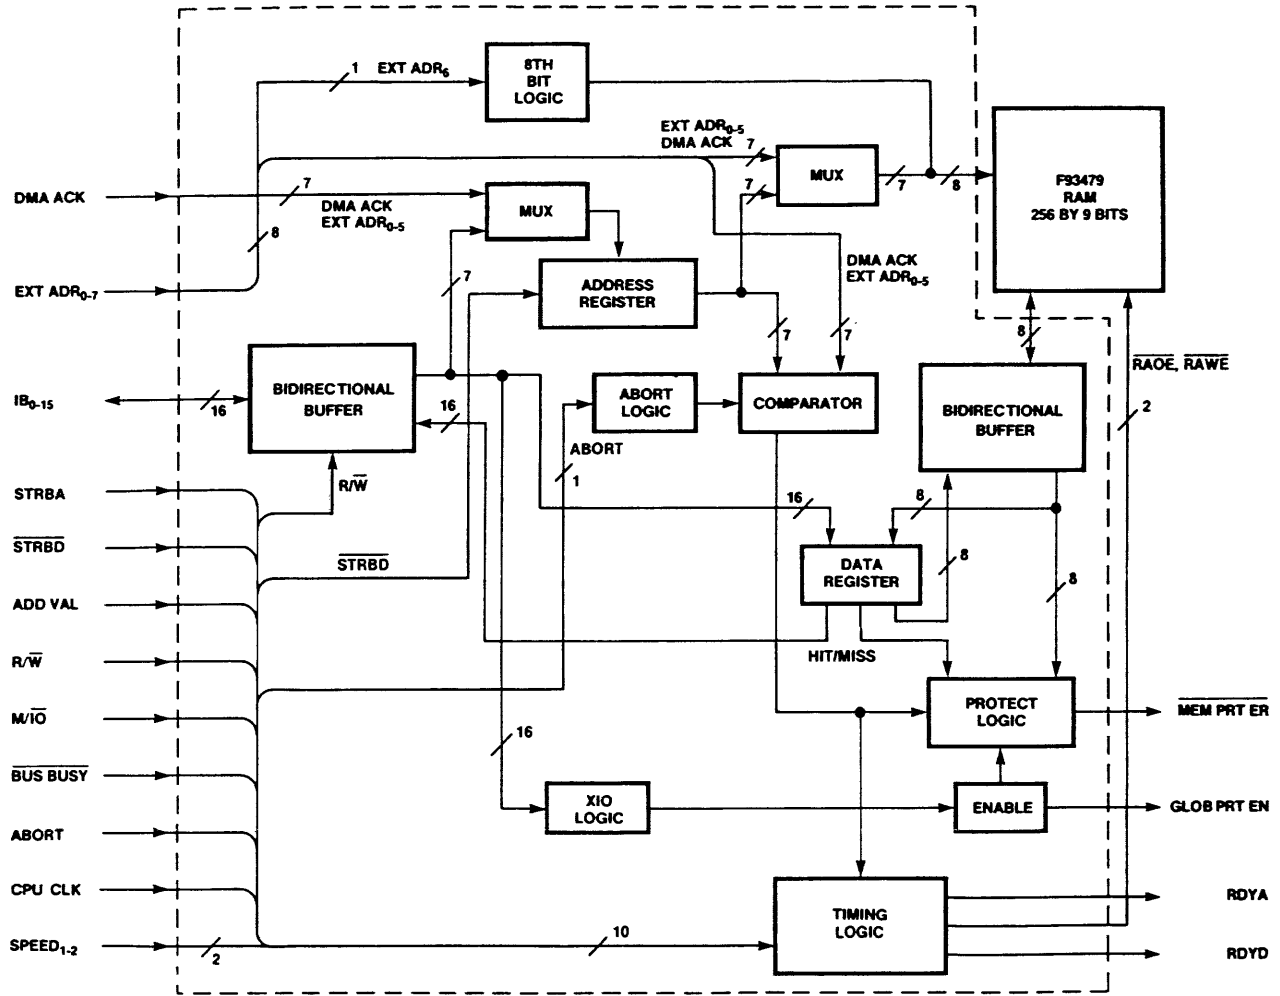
1 EXT ADR$_6$

8TH BIT LOGIC

EXT ADR$_{0-5}$ DMA ACK 7

7

MUX

7

8

F93479 RAM 256 BY 9 BITS

DMA ACK

7

DMA ACK EXT ADR$_{0-5}$

MUX

8

EXT ADR$_{0-7}$

DMA ACK EXT ADR$_{0-5}$

7

ADDRESS REGISTER

7

7

8

$\overline{RAOE}$, $\overline{RAWE}$

IB$_{0-15}$

16

BIDIRECTIONAL BUFFER

16

ABORT LOGIC

COMPARATOR

BIDIRECTIONAL BUFFER

2

ABORT

R/$\overline{W}$

1

STRBA

16

8

$\overline{STRBD}$

DATA REGISTER

8

$\overline{STRBD}$

ADD VAL

8

R/$\overline{W}$

HIT/MISS

M/$\overline{IO}$

PROTECT LOGIC

$\overline{MEM\ PRT\ ER}$

$\overline{BUS\ BUSY}$

16

ABORT

XIO LOGIC

ENABLE

GLOB PRT EN

CPU CLK

TIMING LOGIC

RDYA

SPEED$_{1-2}$

2

10

RDYD